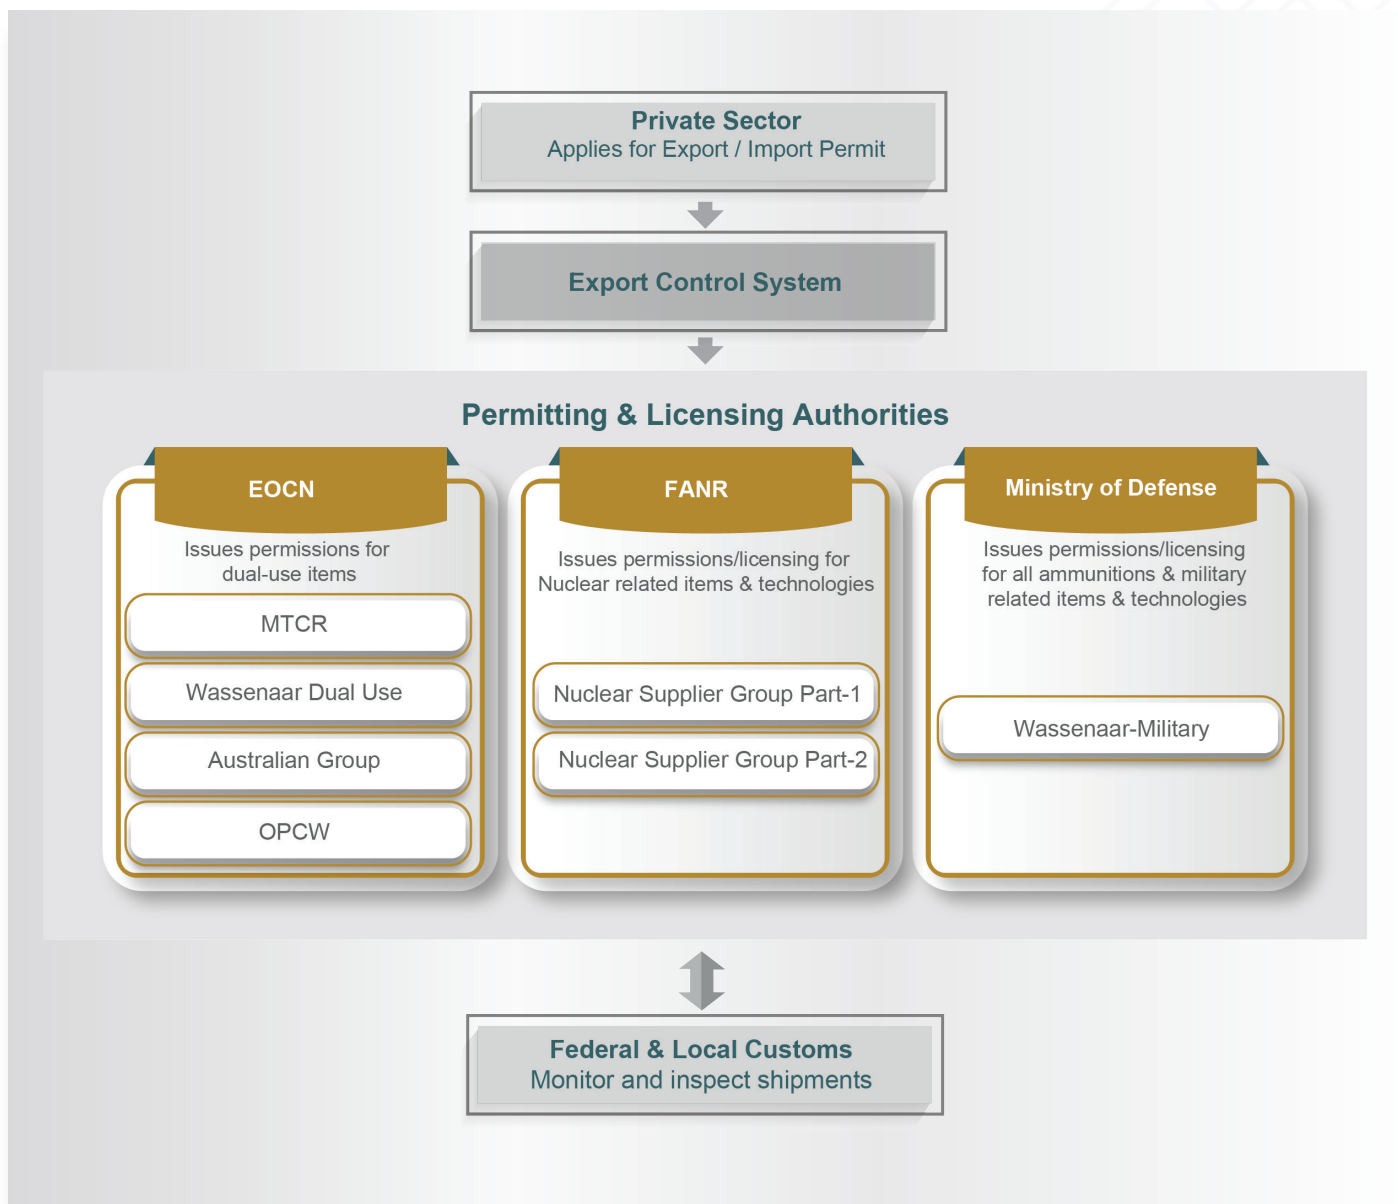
Private Sector
Applies for Export / Import Permit

Export Control System

Permitting & Licensing Authorities

EOCN
Issues permissions for dual-use items
MTCR
Wassenaar Dual Use
Australian Group
OPCW

FANR
Issues permissions/licensing for Nuclear related items & technologies
Nuclear Supplier Group Part-1
Nuclear Supplier Group Part-2

Ministry of Defense
Issues permissions/licensing for all ammunitions & military related items & technologies
Wassenaar-Military

Federal & Local Customs
Monitor and inspect shipments